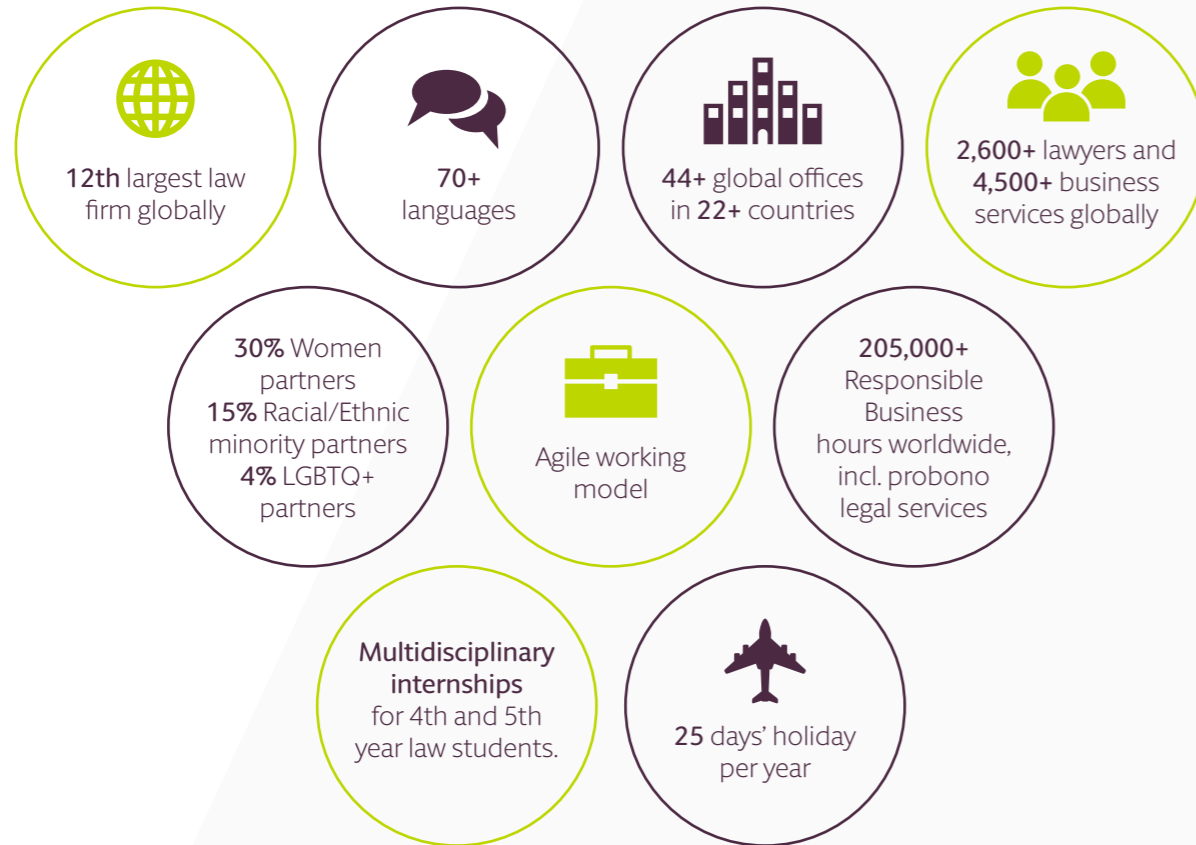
12th largest law firm globally

70+ languages

44+ global offices in 22+ countries

2,600+ lawyers and 4,500+ business services globally

30% Women partners
15% Racial/Ethnic minority partners
4% LGBTQ+ partners

Agile working model

205,000+ Responsible Business hours worldwide, incl. probono legal services

Multidisciplinary internships for 4th and 5th year law students.

25 days' holiday per year